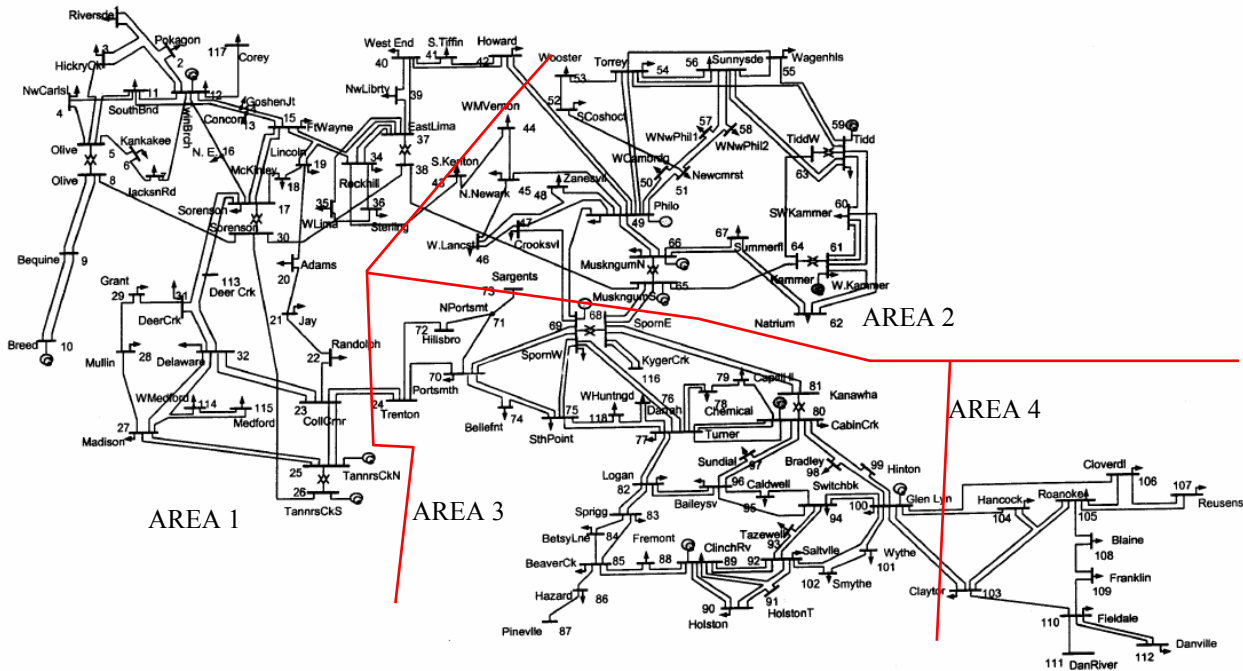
Riversde
Pokagon
HickryCk 3
2
117 Corey
NwCarlsL
4
1
SouthBnd
12
TwinBrch
GoshenJt
Concord 13
15 FtWayne
Kankakee
5
6
7
Olive
Olive
8
JacksnRd
N. E. 16
McKinley
Lincoln
19
18
14
Sorenson
Sorenson
17
30
Rockhill
34
35
36
WLima
Sterling
West End
40
S.Tiffin
41
Howard
42
NwLibrty
39
EastLima
37
38
S.Kenton
43
N.Newark
Wooster
53
52
SCoshoct
WMVernon
44
45
48 Zanesvll
W.Lancst
46
47
Crooksvl
Torrey
54
56
Sunnysde
55
Wagenhls
WNwPhil1 57
58 WNwPhil2
WCambrdg
50
51 Newcmrst
49
Philo
TiddW
59
Tidd
63
SWKammer
60
66
MuskngumN
65
67 Summerfl
64
Kammer
61
W.Kammer
Natrium
62
AREA 2
Bequine
9
Breed
10
Grant
29
31
DeerCrk
113
Deer Crk
Adams
20
21
Jay
Mullin
28
Delaware
32
22
Randolph
WMedford
114
115
Medford
23
CollCrnr
24
Trenton
27
Madison
25
TannrsCkN
26
TannrsCkS
AREA 1
AREA 3
Sargents
73
NPortsmt
71
72
Hillsbro
70
Portsmth
Bellefnt
74
75
SthPoint
MuskngumS
68
69
SpornE
SpornW
KygerCrk
116
WHuntngd
118
76
Darrah
77
79
CapitlHl
81
Kanawha
78
Chemical
80
CabinCrk
Turner
AREA 4
Logan
82
BaileysV
Sprigg
83
BetsyLne
84
Fremont
BeaverCk
85
88
Hazard
86
Pineville
87
Sundial
97
96
Caldwell
95
Bradley
98
99
Hinton
Switchbk
94
Tazewell
93
ClinchRv
89
92
Saltvlle
90
Holston
91
HolstonT
102
Smythe
Wythe
101
Glen Lyn
100
Claytor
103
Hancock
104
Roanoke
105
Cloverdl
106
107
Reusens
Blaine
108
Franklin
109
110
Fieldale
Danville
112
111
DanRiver